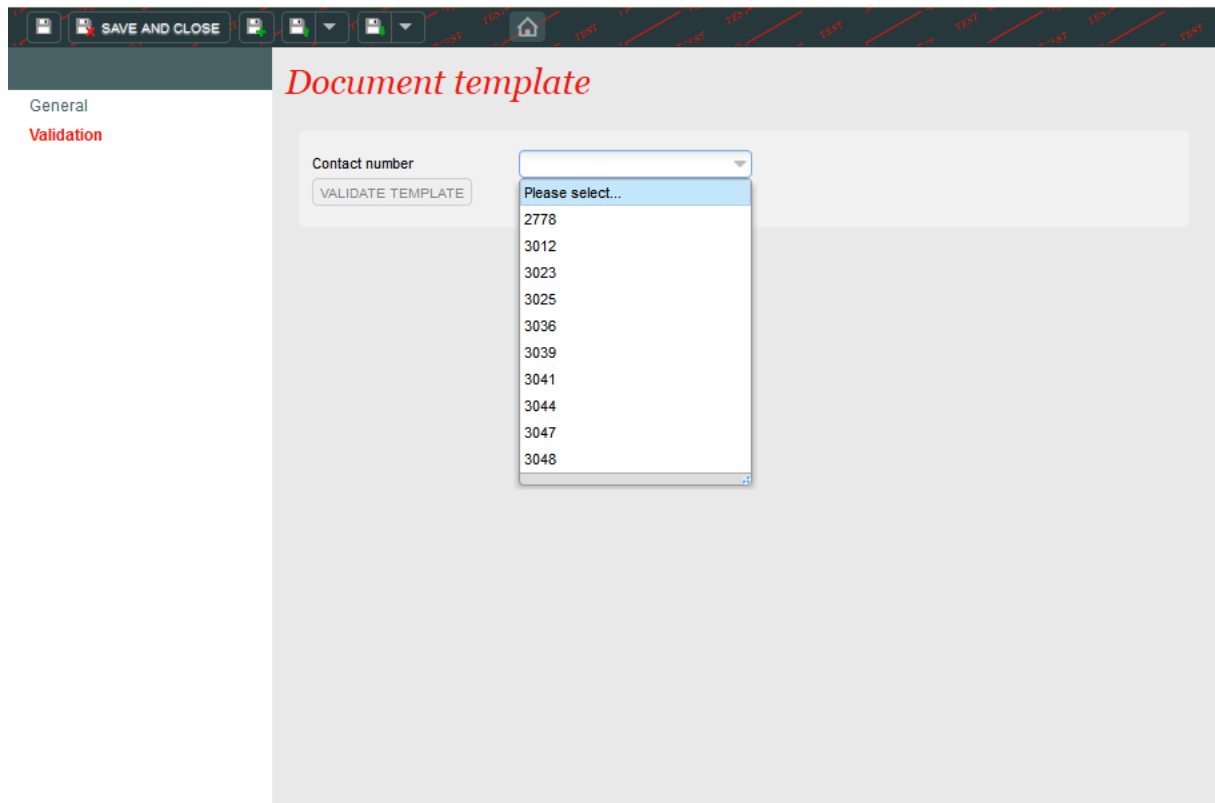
SAVE AND CLOSE

TEST TEST TEST TEST TEST TEST TEST TEST TEST

General
Validation

Document template

Contact number
VALIDATE TEMPLATE

Please select...
2778
3012
3023
3025
3036
3039
3041
3044
3047
3048